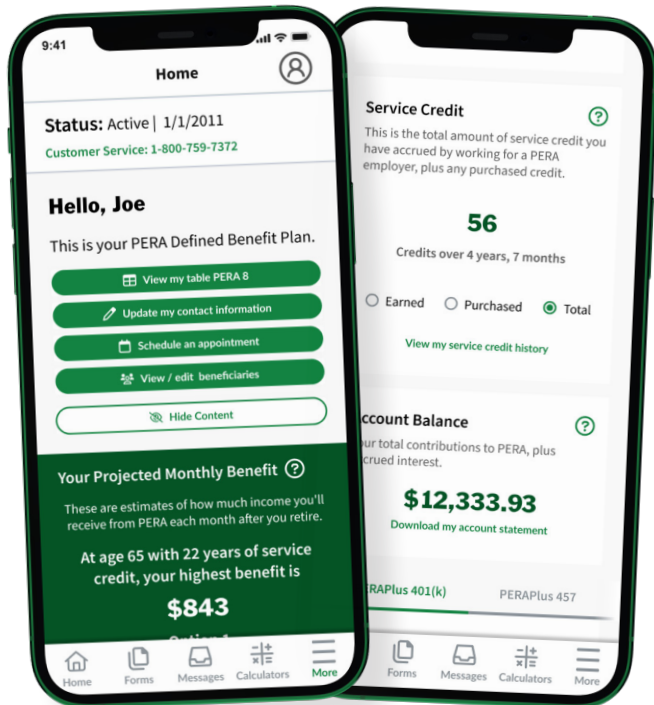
9:41

Home

Status: Active | 1/1/2011

Customer Service: 1-800-759-7372

Hello, Joe

This is your PERA Defined Benefit Plan.

View my table PERA 8

Update my contact information

Schedule an appointment

View / edit beneficiaries

Hide Content

Your Projected Monthly Benefit

These are estimates of how much income you'll receive from PERA each month after you retire.

At age 65 with 22 years of service credit, your highest benefit is

$843

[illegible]

Home Forms Messages Calculators More

Service Credit

This is the total amount of service credit you have accrued by working for a PERA employer, plus any purchased credit.

56

Credits over 4 years, 7 months

Earned Purchased Total

View my service credit history

ccount Balance

ur total contributions to PERA, plus ccrued interest.

$12,333.93

Download my account statement

PERAPlus 401(k) PERAPlus 457

Forms Messages Calculators More